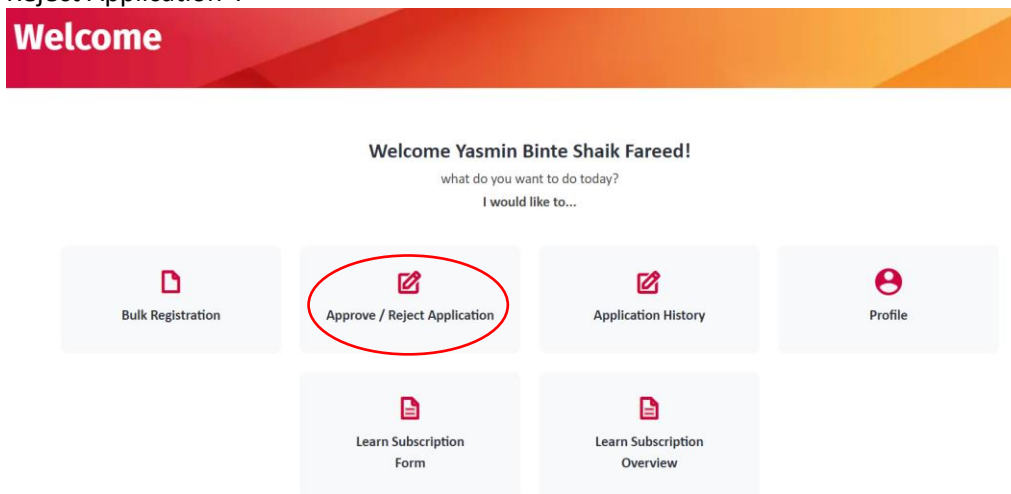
Reject Application".

Welcome

Welcome Yasmin Binte Shaik Fareed!

what do you want to do today?

I would like to...

Bulk Registration

Approve / Reject Application

Application History

Profile

Learn Subscription Form

Learn Subscription Overview